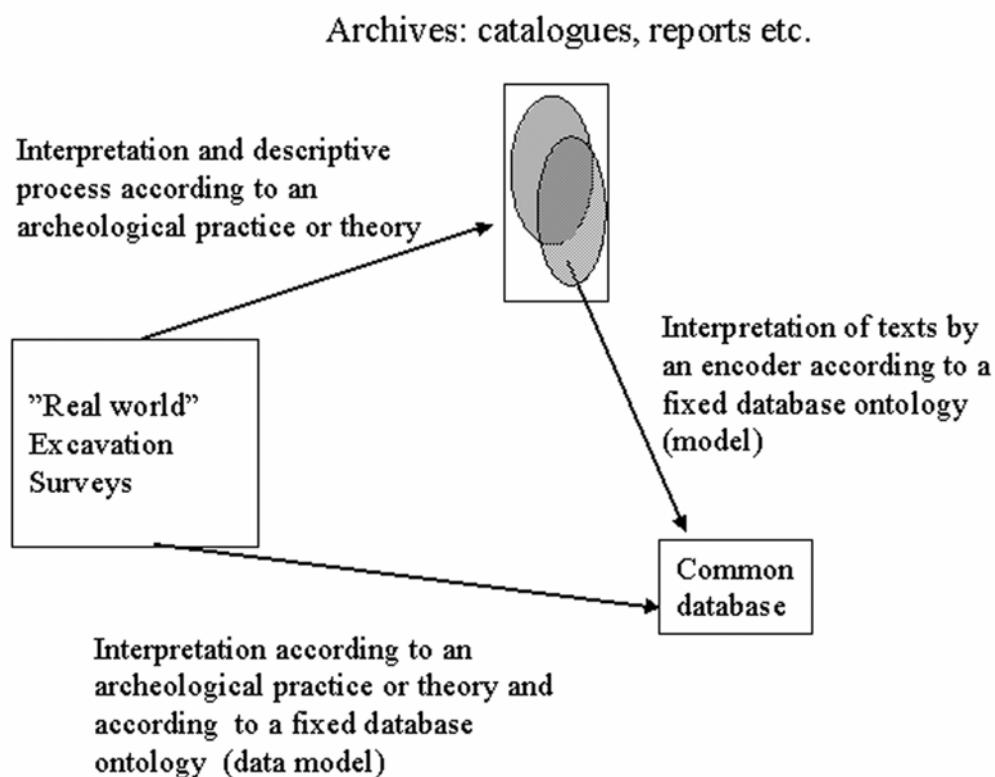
Archives: catalogues, reports etc.

Interpretation and descriptive process according to an archeological practice or theory

Interpretation of texts by an encoder according to a fixed database ontology (model)

”Real world” Excavation Surveys

Common database

Interpretation according to an archeological practice or theory and according to a fixed database ontology (data model)